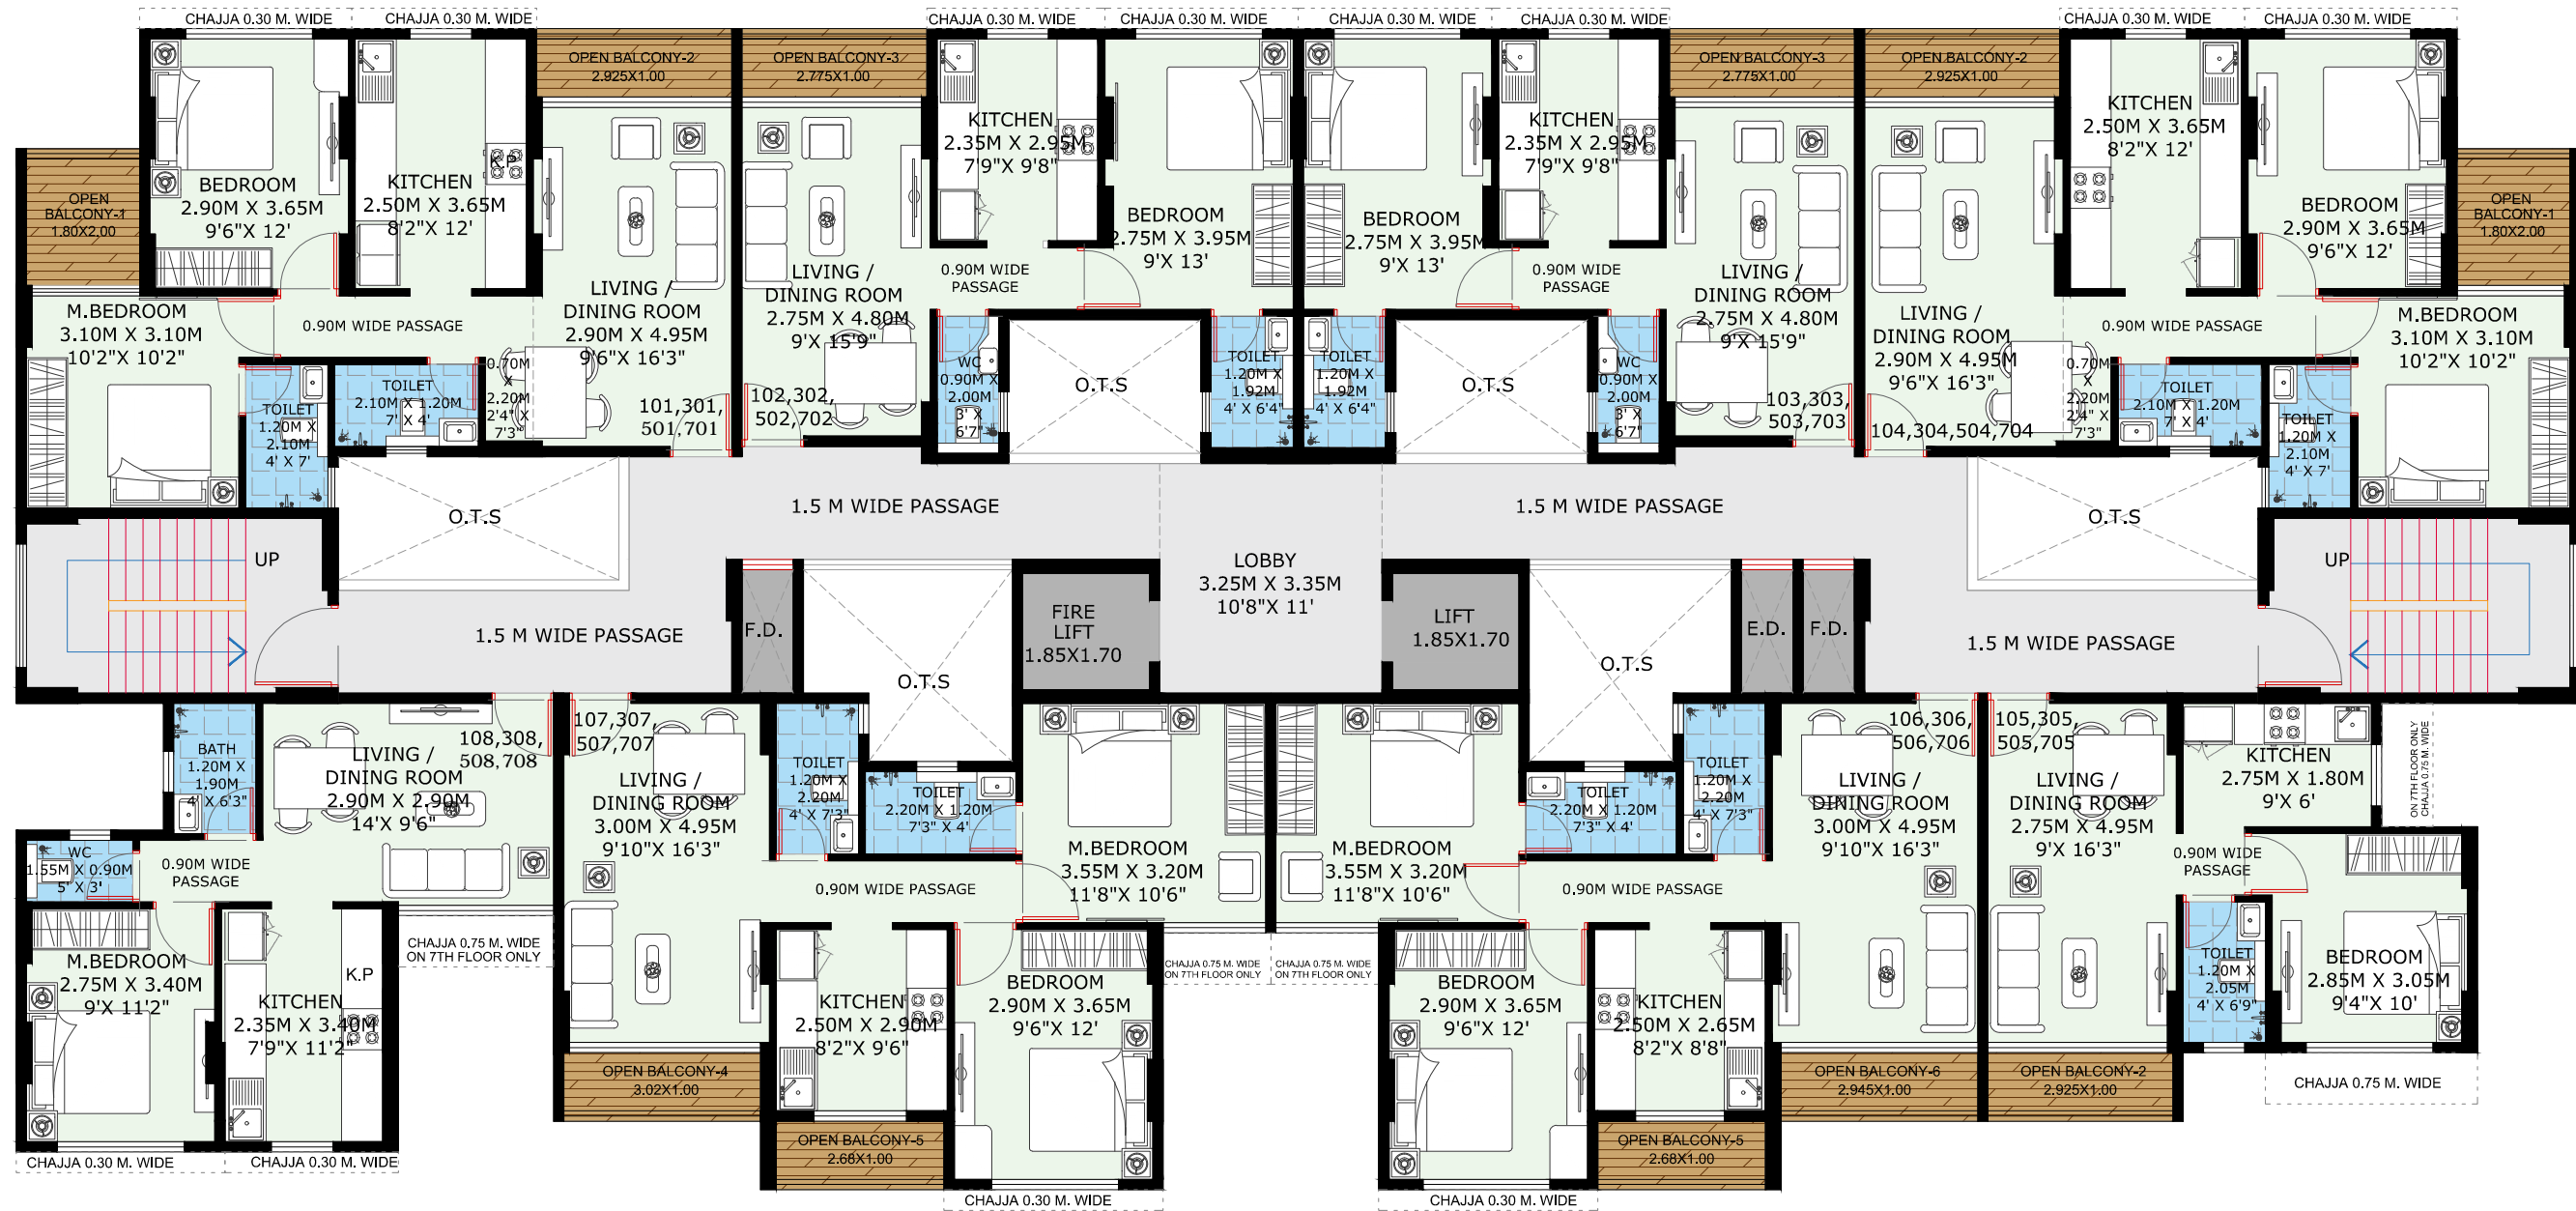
CHAJJA 0.30 M. WIDE CHAJJA 0.30 M. WIDE CHAJJA 0.30 M. WIDE CHAJJA 0.30 M. WIDE CHAJJA 0.30 M. WIDE CHAJJA 0.30 M. WIDE CHAJJA 0.30 M. WIDE CHAJJA 0.30 M. WIDE

OPEN BALCONY-2 2.925X1.00
OPEN BALCONY-3 2.775X1.00
OPEN BALCONY-3 2.775X1.00
OPEN BALCONY-2 2.925X1.00

OPEN BALCONY-1 1.80X2.00

BEDROOM 2.90M X 3.65M 9'6"X 12'

KITCHEN 2.50M X 3.65M 8'2"X 12'

K.P

LIVING / DINING ROOM 2.90M X 4.95M 9'6"X 16'3"

LIVING / DINING ROOM 2.75M X 4.80M 9'X 15'9"

KITCHEN 2.35M X 2.95M 7'9"X 9'8"

BEDROOM 2.75M X 3.95M 9'X 13'

BEDROOM 2.75M X 3.95M 9'X 13'

KITCHEN 2.35M X 2.95M 7'9"X 9'8"

LIVING / DINING ROOM 2.75M X 4.80M 9'X 15'9"

LIVING / DINING ROOM 2.90M X 4.95M 9'6"X 16'3"

KITCHEN 2.50M X 3.65M 8'2"X 12'

BEDROOM 2.90M X 3.65M 9'6"X 12'

OPEN BALCONY-1 1.80X2.00

M.BEDROOM 3.10M X 3.10M 10'2"X 10'2"

0.90M WIDE PASSAGE

0.90M WIDE PASSAGE

0.90M WIDE PASSAGE

0.90M WIDE PASSAGE

M.BEDROOM 3.10M X 3.10M 10'2"X 10'2"

TOILET 1.20M X 2.10M 4' X 7'

TOILET 2.10M X 1.20M 7' X 4'

0.70M X 2.20M 2'4" X 7'3"

101,301, 501,701

102,302, 502,702

WC 0.90M X 2.00M 3' X 6'7"

O.T.S

TOILET 1.20M X 1.92M 4' X 6'4"

TOILET 1.20M X 1.92M 4' X 6'4"

O.T.S

WC 0.90M X 2.00M 3' X 6'7"

103,303, 503,703

104,304,504,704

0.70M X 2.20M 2'4" X 7'3"

TOILET 2.10M X 1.20M 7' X 4'

TOILET 1.20M X 2.10M 4' X 7'

O.T.S

1.5 M WIDE PASSAGE

1.5 M WIDE PASSAGE

O.T.S

UP

UP

LOBBY 3.25M X 3.35M 10'8"X 11'

1.5 M WIDE PASSAGE

F.D.

O.T.S

FIRE LIFT 1.85X1.70

LIFT 1.85X1.70

O.T.S

E.D.

F.D.

1.5 M WIDE PASSAGE

BATH 1.20M X 1.90M 4' X 6'3"

LIVING / DINING ROOM 2.90M X 2.90M 14'X 9'6"

108,308, 508,708

107,307, 507,707

LIVING / DINING ROOM 3.00M X 4.95M 9'10"X 16'3"

TOILET 1.20M X 2.20M 4' X 7'3"

TOILET 2.20M X 1.20M 7'3" X 4'

M.BEDROOM 3.55M X 3.20M 11'8"X 10'6"

M.BEDROOM 3.55M X 3.20M 11'8"X 10'6"

TOILET 2.20M X 1.20M 7'3" X 4'

TOILET 1.20M X 2.20M 4' X 7'3"

106,306, 506,706

LIVING / DINING ROOM 3.00M X 4.95M 9'10"X 16'3"

105,305, 505,705

LIVING / DINING ROOM 2.75M X 4.95M 9'X 16'3"

KITCHEN 2.75M X 1.80M 9'X 6'

ON 7TH FLOOR ONLY CHAJJA 0.75 M. WIDE

WC 1.55M X 0.90M 5' X 3'

0.90M WIDE PASSAGE

0.90M WIDE PASSAGE

0.90M WIDE PASSAGE

0.90M WIDE PASSAGE

M.BEDROOM 2.75M X 3.40M 9'X 11'2"

K.P

KITCHEN 2.35M X 3.40M 7'9"X 11'2"

CHAJJA 0.75 M. WIDE ON 7TH FLOOR ONLY

KITCHEN 2.50M X 2.90M 8'2"X 9'6"

BEDROOM 2.90M X 3.65M 9'6"X 12'

CHAJJA 0.75 M. WIDE ON 7TH FLOOR ONLY

CHAJJA 0.75 M. WIDE ON 7TH FLOOR ONLY

BEDROOM 2.90M X 3.65M 9'6"X 12'

KITCHEN 2.50M X 2.65M 8'2"X 8'8"

TOILET 1.20M X 2.05M 4' X 6'9"

BEDROOM 2.85M X 3.05M 9'4"X 10'

OPEN BALCONY-4 3.02X1.00

OPEN BALCONY-5 2.68X1.00

OPEN BALCONY-5 2.68X1.00

OPEN BALCONY-6 2.945X1.00

OPEN BALCONY-2 2.925X1.00

CHAJJA 0.75 M. WIDE

CHAJJA 0.30 M. WIDE CHAJJA 0.30 M. WIDE CHAJJA 0.30 M. WIDE CHAJJA 0.30 M. WIDE